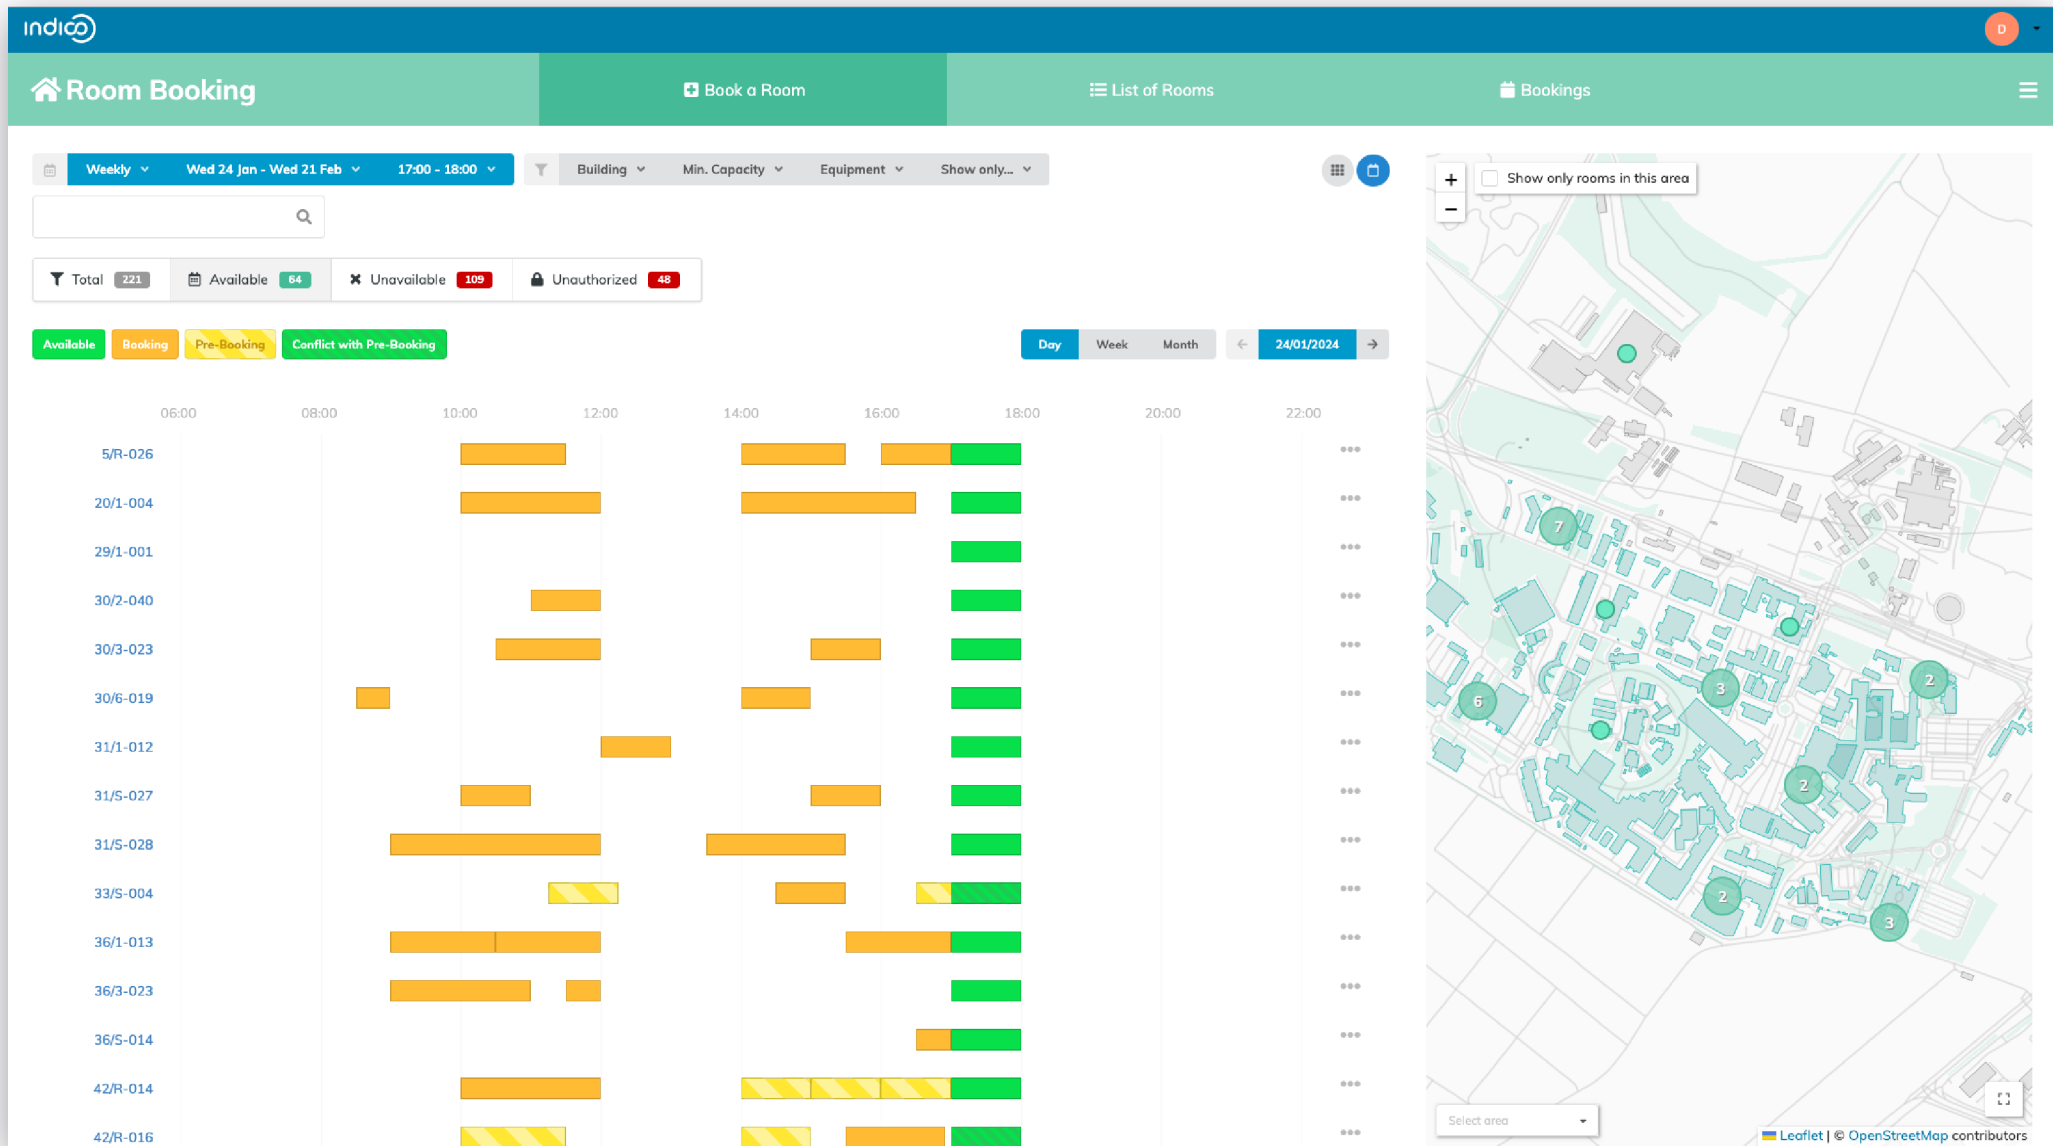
indico

D

Room Booking

Book a Room

List of Rooms

Bookings

Weekly Wed 24 Jan - Wed 21 Feb 17:00 - 18:00

Building Min. Capacity Equipment Show only...

Total 221 Available 64 Unavailable 109 Unauthorized 48

Available Booking Pre-Booking Conflict with Pre-Booking

Day Week Month 24/01/2024

06:00 08:00 10:00 12:00 14:00 16:00 18:00 20:00 22:00

5/R-026
20/1-004
29/1-001
30/2-040
30/3-023
30/6-019
31/1-012
31/S-027
31/S-028
33/S-004
36/1-013
36/3-023
36/S-014
42/R-014
42/R-016

+
−
Show only rooms in this area

7
6
3
2
2
2
3

Select area

Leaflet | © OpenStreetMap contributors